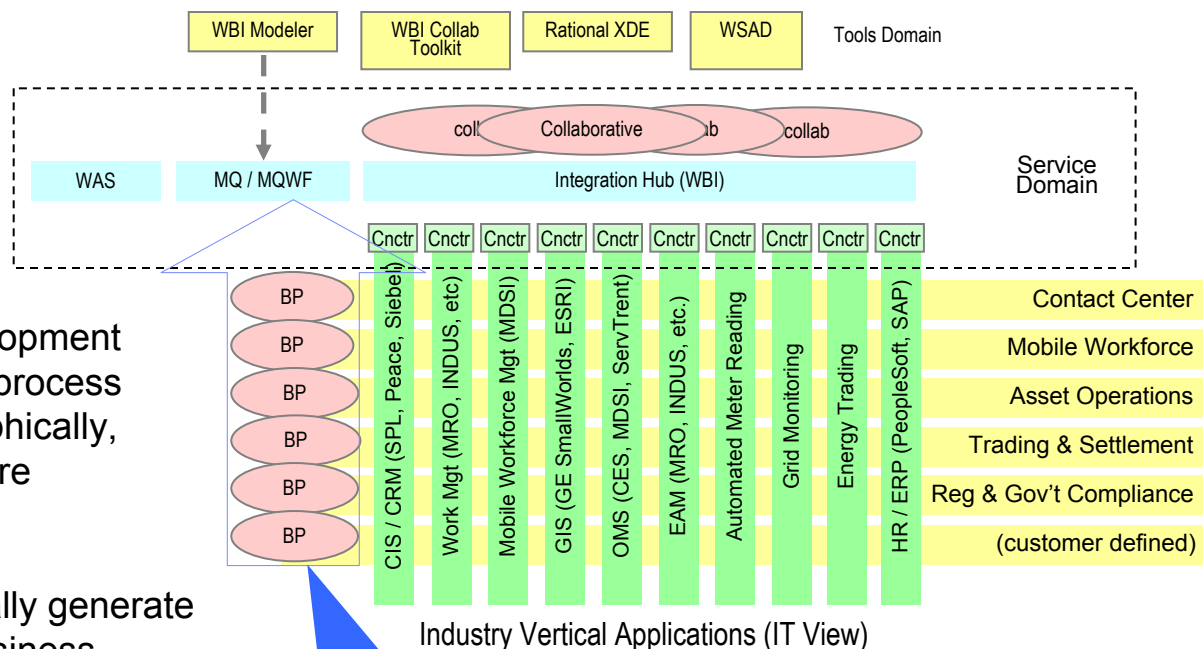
WBI Modeler

WBI Collab Toolkit

Rational XDE

WSAD

Tools Domain

coll

Collaborative

ab

collab

Service Domain

WAS

MQ / MQWF

Integration Hub (WBI)

Cnctr Cnctr Cnctr Cnctr Cnctr Cnctr Cnctr Cnctr Cnctr Cnctr

BP
BP
BP
BP
BP
BP

CIS / CRM (SPL, Peace, Siebel)

Work Mgt (MRO, INDUS, etc)

Mobile Workforce Mgt (MDSI)

GIS (GE SmallWorlds, ESRI)

OMS (CES, MDSI, ServTrent)

EAM (MRO, INDUS, etc.)

Automated Meter Reading

Grid Monitoring

Energy Trading

HR / ERP (PeopleSoft, SAP)

Contact Center

Mobile Workforce

Asset Operations

Trading & Settlement

Reg & Gov't Compliance

(customer defined)

opment
process
phically,
re

lly generate
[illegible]

Industry Vertical Applications (IT View)